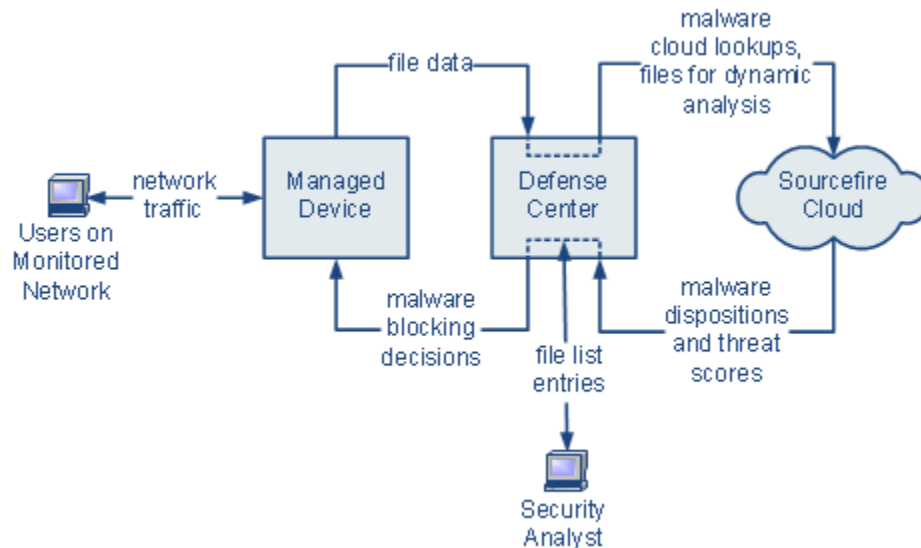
file data

malware cloud lookups, files for dynamic analysis

network traffic

Managed Device

Defense Center

Sourcefire Cloud

Users on Monitored Network

malware blocking decisions

file list entries

malware dispositions and threat scores

Security Analyst